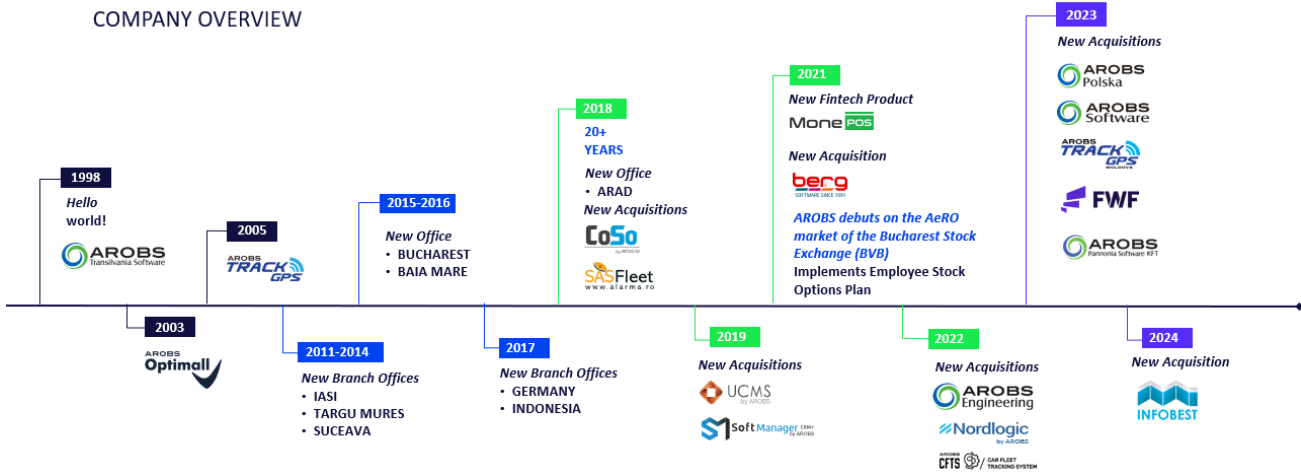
COMPANY OVERVIEW

1998
Hello world!
AROBS Transilvania Software

2003
AROBS Optimall

2005
AROBS TRACK GPS

2011-2014
New Branch Offices
• IASI
• TARGU MURES
• SUCEAVA

2015-2016
New Office
• BUCHAREST
• BAIA MARE

2017
New Branch Offices
• GERMANY
• INDONESIA

2018
20+ YEARS
New Office
• ARAD
New Acquisitions
CoSo by AROBS
SASFleet www.alarma.ro

2019
New Acquisitions
UCMS by AROBS
SoftManager CRM+ by AROBS

2021
New Fintech Product
MonePOS
New Acquisition
berg SOFTWARE SINCE 1991
AROBS debuts on the AeRO market of the Bucharest Stock Exchange (BVB)
Implements Employee Stock Options Plan

2022
New Acquisitions
AROBS Engineering
Nordlogic by AROBS
AROBS CFTS CAR FLEET TRACKING SYSTEM

2023
New Acquisitions
AROBS Polska
AROBS Software
AROBS TRACK GPS MOLDOVA
FWF
AROBS Pannonia Software KFT

2024
New Acquisition
INFOBEST